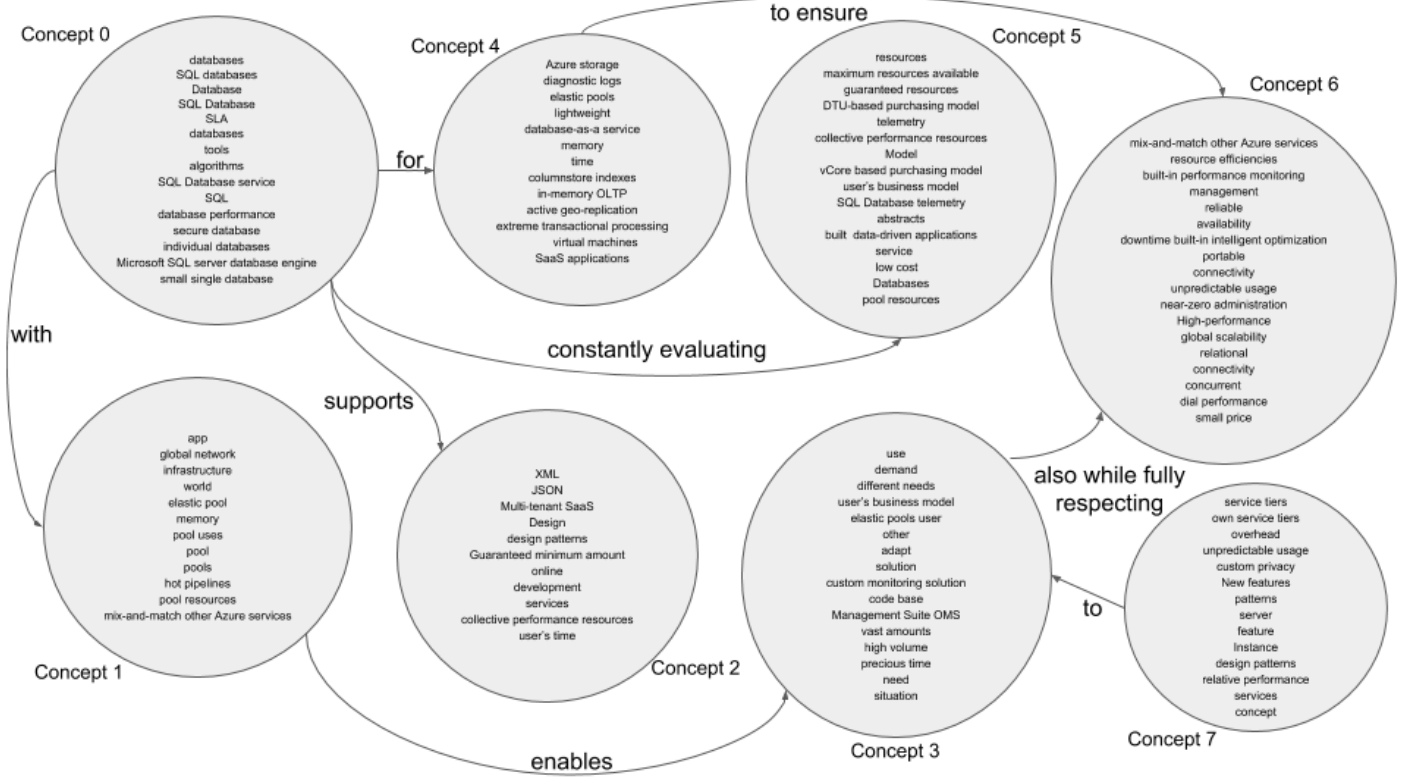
Concept 0

databases
SQL databases
Database
SQL Database
SLA
databases
tools
algorithms
SQL Database service
SQL
database performance
secure database
individual databases
Microsoft SQL server database engine
small single database

for

Concept 4

Azure storage
diagnostic logs
elastic pools
lightweight
database-as-a service
memory
time
columnstore indexes
in-memory OLTP
active geo-replication
extreme transactional processing
virtual machines
SaaS applications

to ensure

Concept 5

resources
maximum resources available
guaranteed resources
DTU-based purchasing model
telemetry
collective performance resources
Model
vCore based purchasing model
user's business model
SQL Database telemetry
abstracts
built data-driven applications
service
low cost
Databases
pool resources

Concept 6

mix-and-match other Azure services
resource efficiencies
built-in performance monitoring
management
reliable
availability
downtime built-in intelligent optimization
portable
connectivity
unpredictable usage
near-zero administration
High-performance
global scalability
relational
connectivity
concurrent
dial performance
small price

constantly evaluating

with

supports

Concept 1

app
global network
infrastructure
world
elastic pool
memory
pool uses
pool
pools
hot pipelines
pool resources
mix-and-match other Azure services

Concept 2

XML
JSON
Multi-tenant SaaS
Design
design patterns
Guaranteed minimum amount
online
development
services
collective performance resources
user's time

Concept 3

use
demand
different needs
user's business model
elastic pools user
other
adapt
solution
custom monitoring solution
code base
Management Suite OMS
vast amounts
high volume
precious time
need
situation

also while fully respecting

to

Concept 7

service tiers
own service tiers
overhead
unpredictable usage
custom privacy
New features
patterns
server
feature
Instance
design patterns
relative performance
services
concept

enables